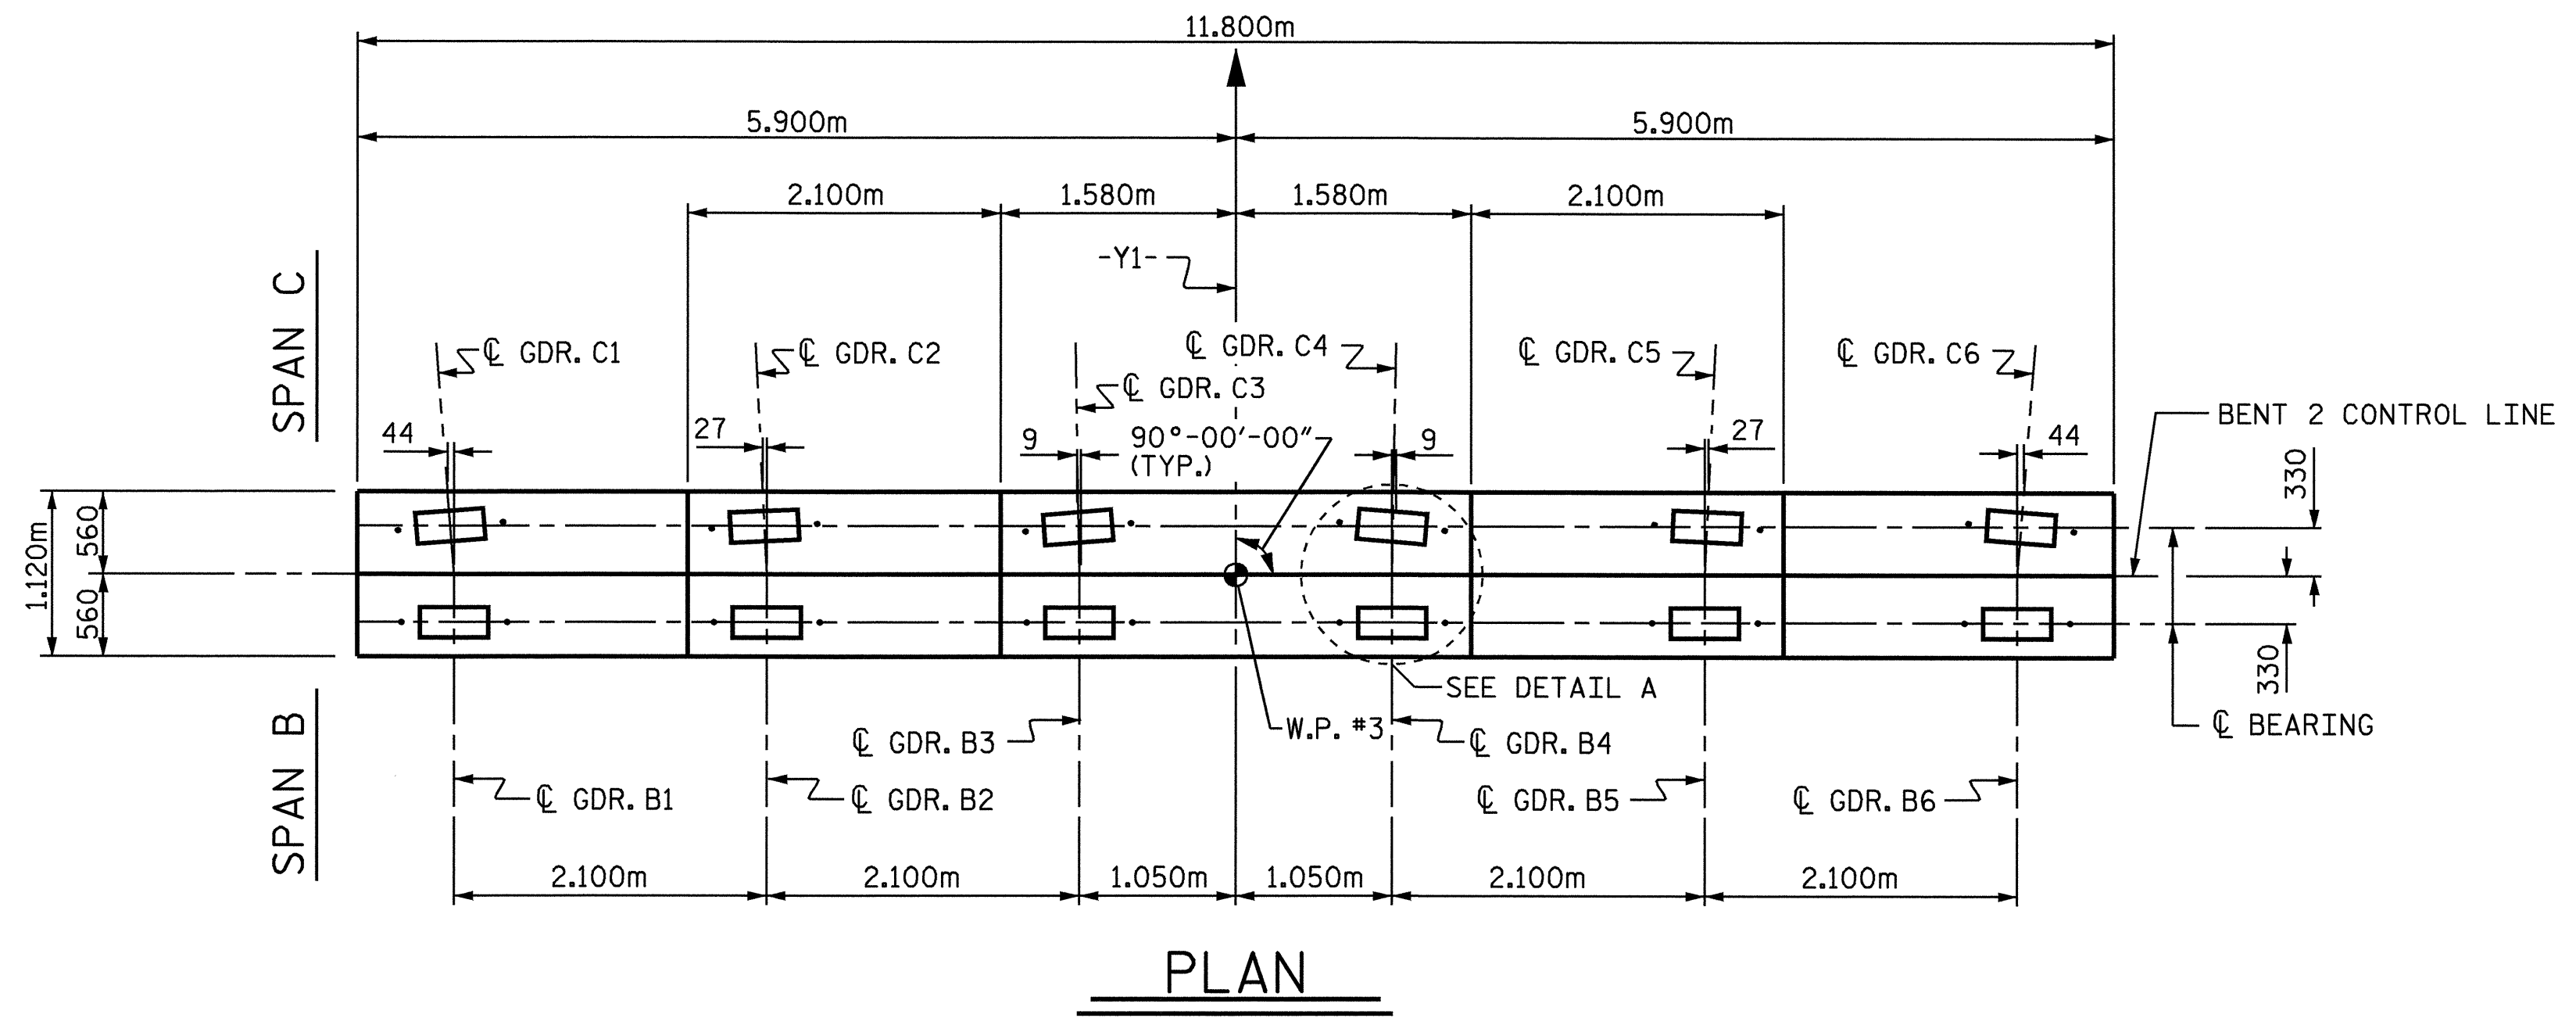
11.800m

5.900m

5.900m

2.100m

1.580m

1.580m

2.100m

-Y1-

SPAN C

℄ GDR. C1

℄ GDR. C2

℄ GDR. C3

℄ GDR. C4

℄ GDR. C5

℄ GDR. C6

BENT 2 CONTROL LINE

44

27

9

90°-00′-00″ (TYP.)

9

27

44

330

1.120m

560

560

330

SEE DETAIL A

℄ BEARING

W.P. #3

℄ GDR. B3

℄ GDR. B4

SPAN B

℄ GDR. B1

℄ GDR. B2

℄ GDR. B5

℄ GDR. B6

2.100m

2.100m

1.050m

1.050m

2.100m

2.100m

PLAN